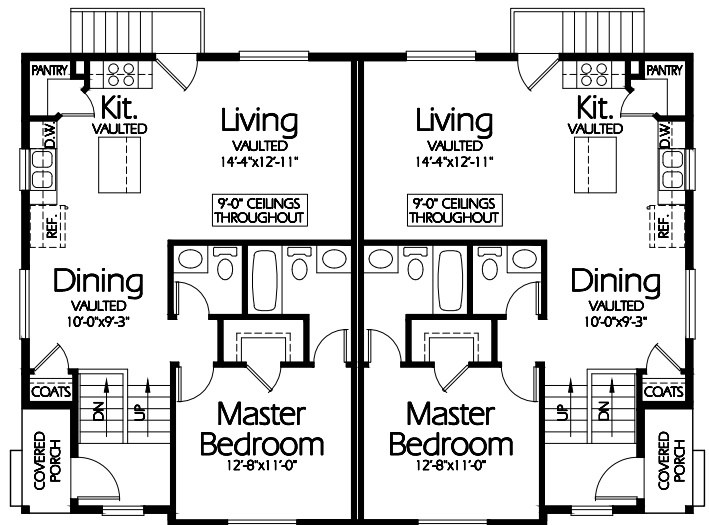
PANTRY
Kit.
VAULTED
D.W.
REF.
Living
VAULTED
14'-4"x12'-11"
9'-0" CEILINGS THROUGHOUT
Dining
VAULTED
10'-0"x9'-3"
COATS
DN
UP
COVERED PORCH
Master Bedroom
12'-8"x11'-0"

Living
VAULTED
14'-4"x12'-11"
9'-0" CEILINGS THROUGHOUT
PANTRY
Kit.
VAULTED
D.W.
REF.
Dining
VAULTED
10'-0"x9'-3"
COATS
UP
DN
Master Bedroom
12'-8"x11'-0"
COVERED PORCH